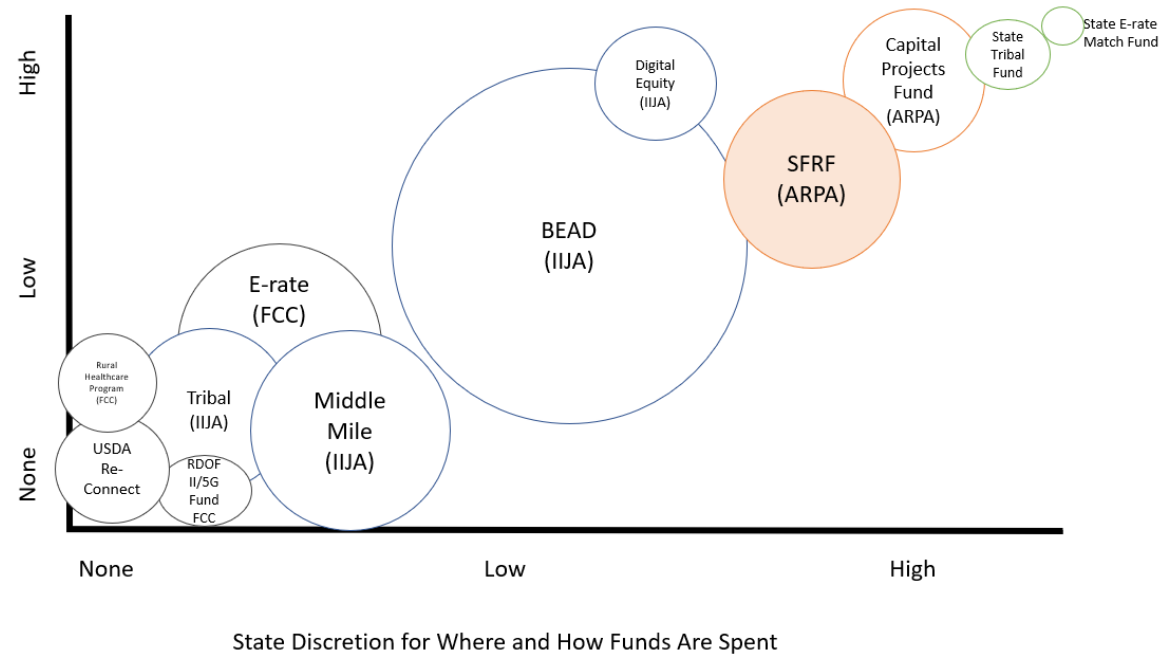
High

Low

None

Digital Equity (IIJA)

Capital Projects Fund (ARPA)

State Tribal Fund

State E-rate Match Fund

SFRF (ARPA)

BEAD (IIJA)

E-rate (FCC)

Rural Healthcare Program (FCC)

Tribal (IIJA)

Middle Mile (IIJA)

USDA Re-Connect

RDOF II/5G Fund FCC

None

Low

High

State Discretion for Where and How Funds Are Spent